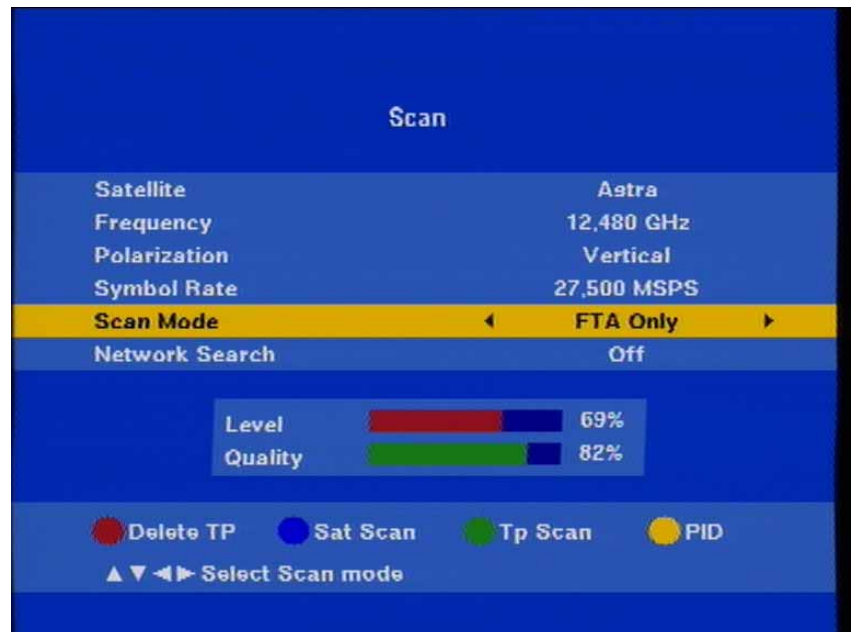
Scan

| | |
|---|---|
| Satellite | Astra |
| Frequency | 12,480 GHz |
| Polarization | Vertical |
| Symbol Rate | 27,500 MSPS |
| Scan Mode | ◀ FTA Only ▶ |
| Network Search | Off |

Level 69%
Quality 82%

Delete TP Sat Scan Tp Scan PID

▲▼◀▶ Select Scan mode